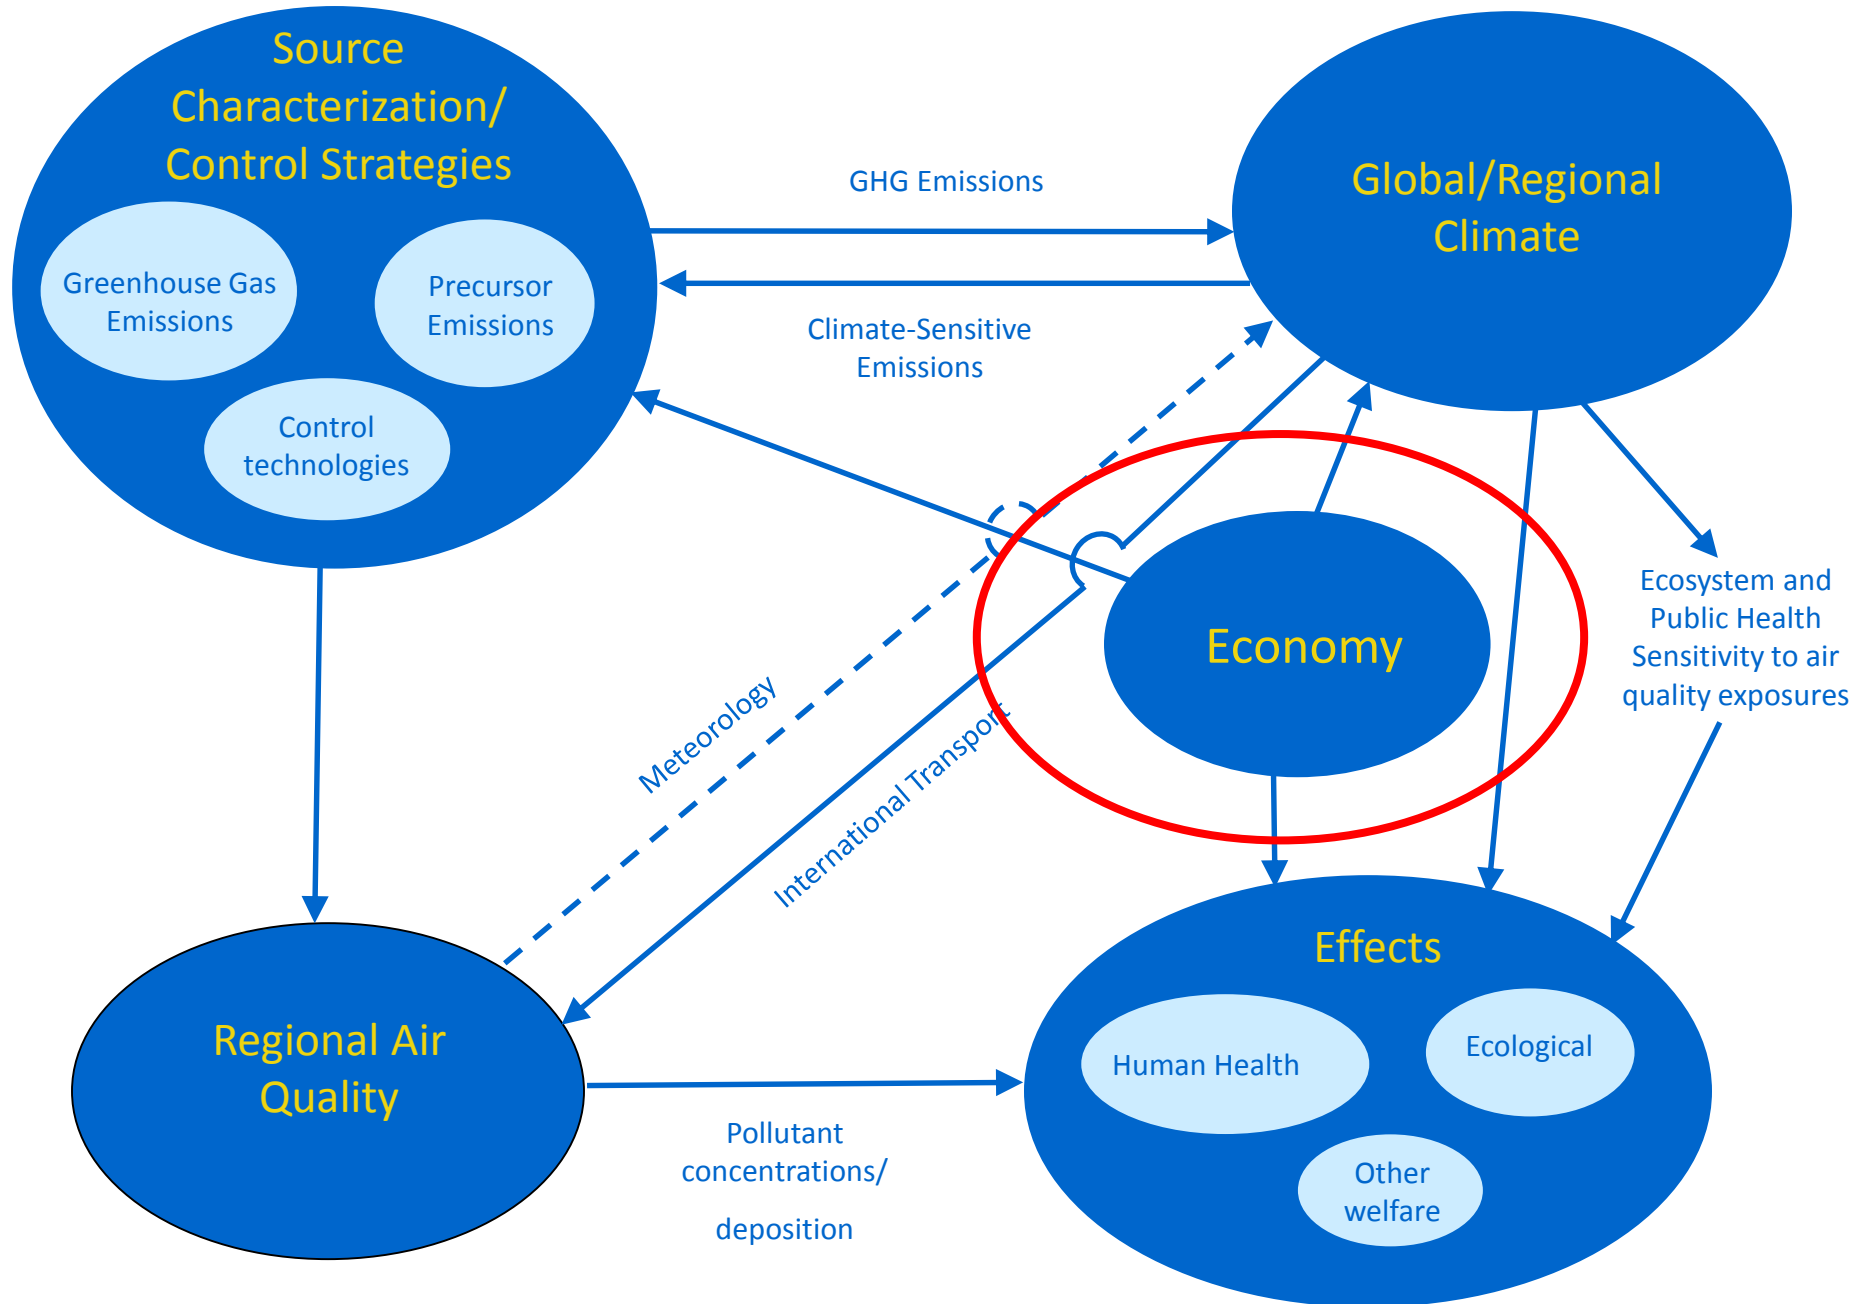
Source Characterization/ Control Strategies

Greenhouse Gas Emissions

Precursor Emissions

Control technologies

GHG Emissions

Global/Regional Climate

Climate-Sensitive Emissions

Economy

Ecosystem and Public Health Sensitivity to air quality exposures

Meteorology

International Transport

Regional Air Quality

Effects

Human Health

Ecological

Other welfare

Pollutant concentrations/ deposition